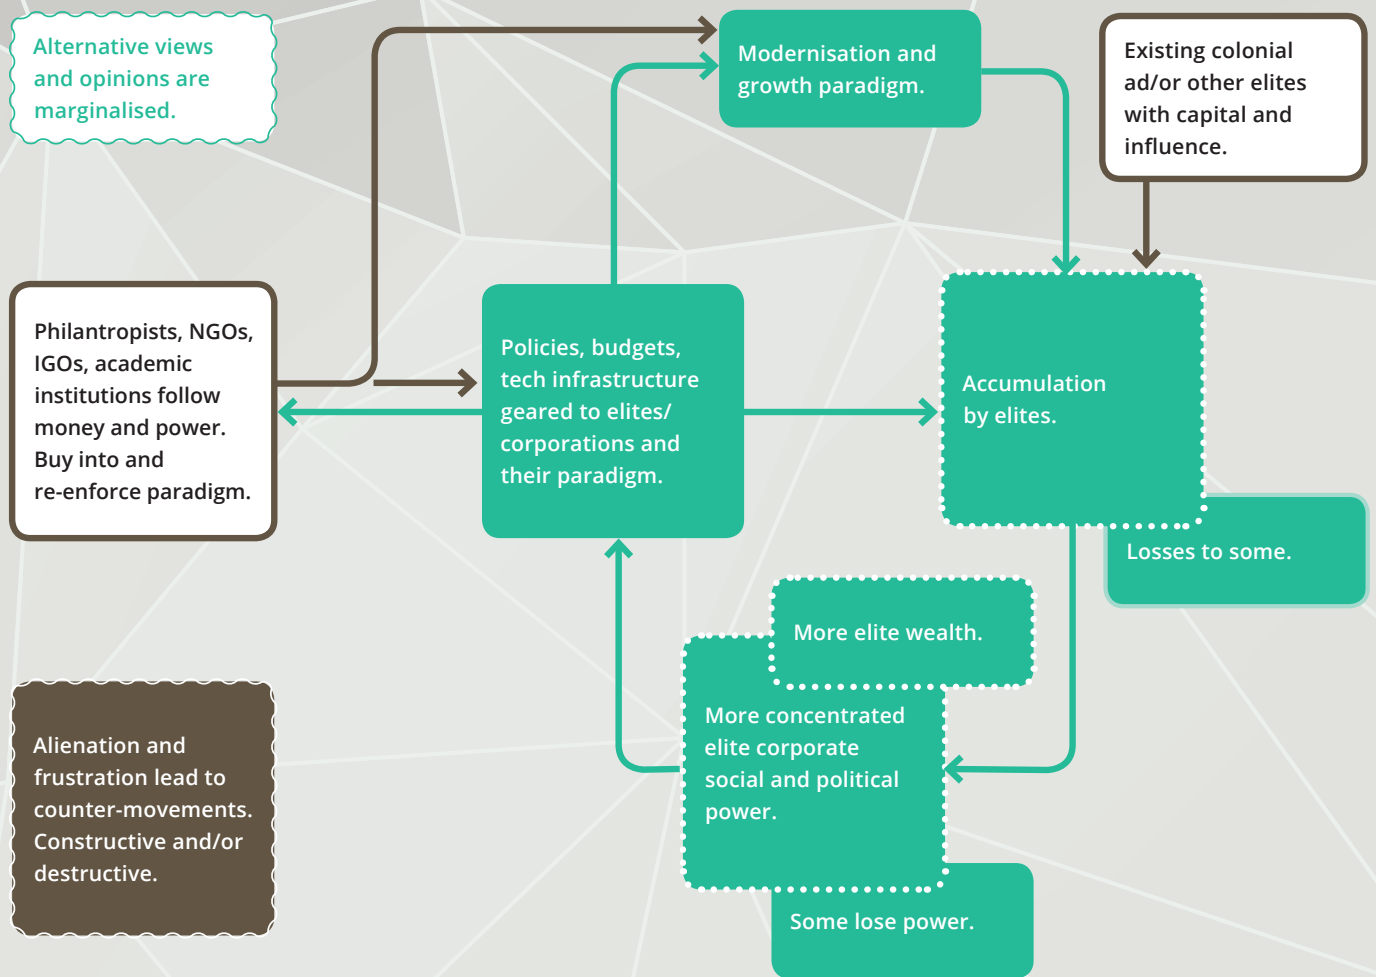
Alternative views and opinions are marginalised.

Modernisation and growth paradigm.

Existing colonial ad/or other elites with capital and influence.

Philantropists, NGOs, IGOs, academic institutions follow money and power. Buy into and re-enforce paradigm.

Policies, budgets, tech infrastructure geared to elites/ corporations and their paradigm.

Accumulation by elites.

Losses to some.

More elite wealth.

More concentrated elite corporate social and political power.

Alienation and frustration lead to counter-movements. Constructive and/or destructive.

Some lose power.